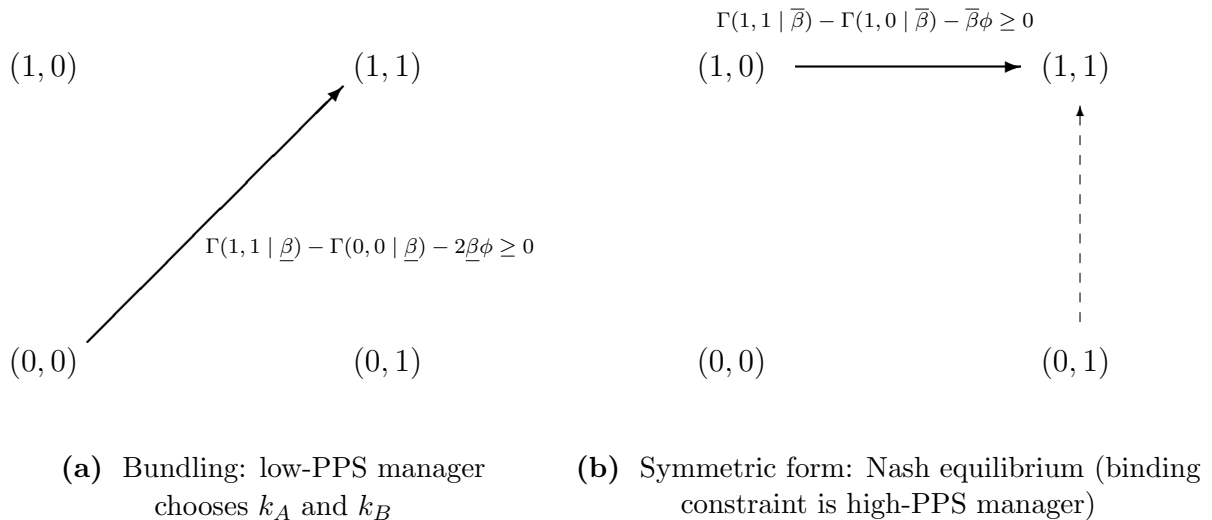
$(1,0)$ $(1,1)$

$\Gamma(1,1 \mid \underline{\beta}) - \Gamma(0,0 \mid \underline{\beta}) - 2\underline{\beta}\phi \geq 0$

$(0,0)$ $(0,1)$

**(a)** Bundling: low-PPS manager chooses $k_A$ and $k_B$

$\Gamma(1,1 \mid \overline{\beta}) - \Gamma(1,0 \mid \overline{\beta}) - \overline{\beta}\phi \geq 0$

$(1,0)$ $(1,1)$

$(0,0)$ $(0,1)$

**(b)** Symmetric form: Nash equilibrium (binding constraint is high-PPS manager)